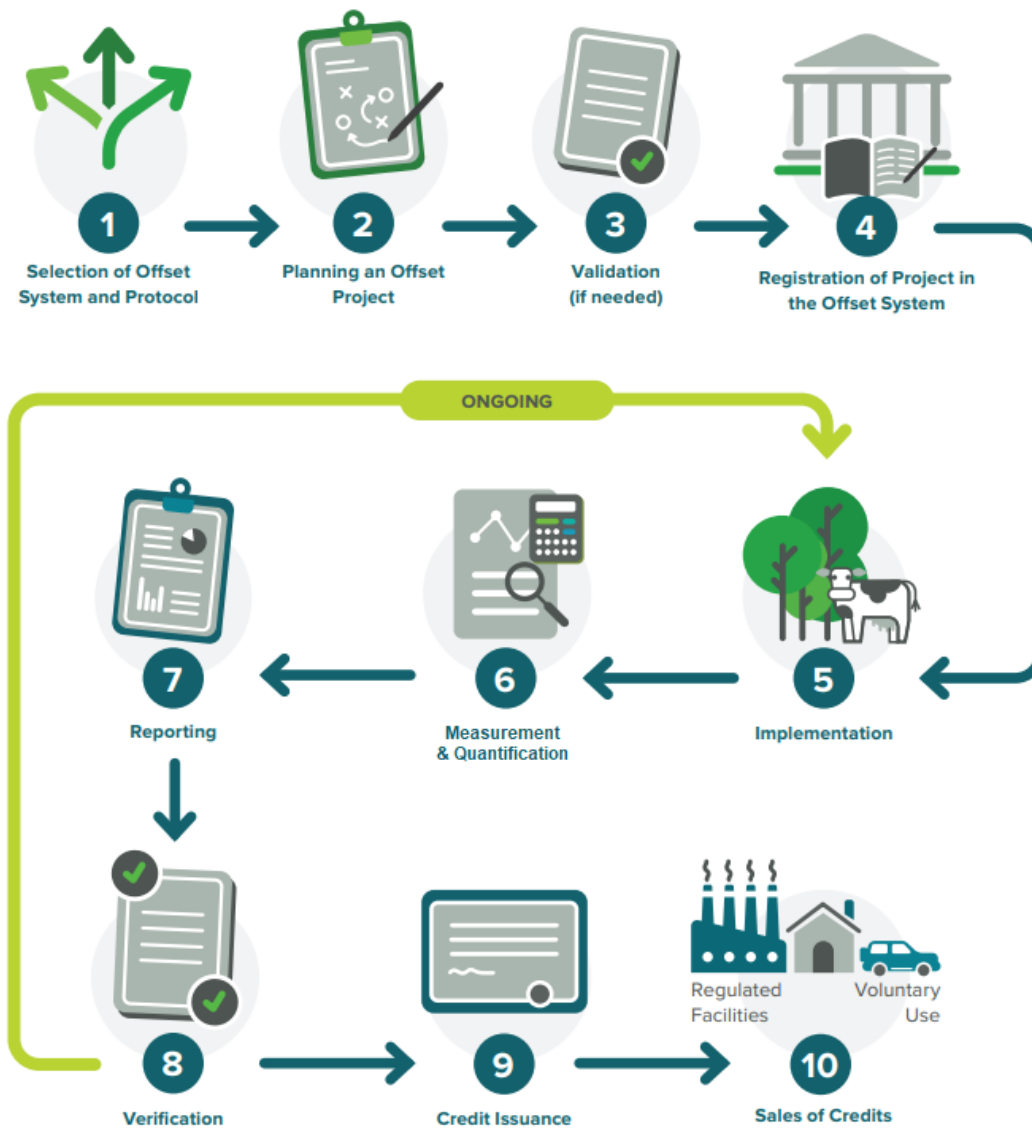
1
Selection of Offset System and Protocol

2
Planning an Offset Project

3
Validation (if needed)

4
Registration of Project in the Offset System

ONGOING

5
Implementation

6
Measurement & Quantification

7
Reporting

8
Verification

9
Credit Issuance

Regulated Facilities

Voluntary Use

10
Sales of Credits